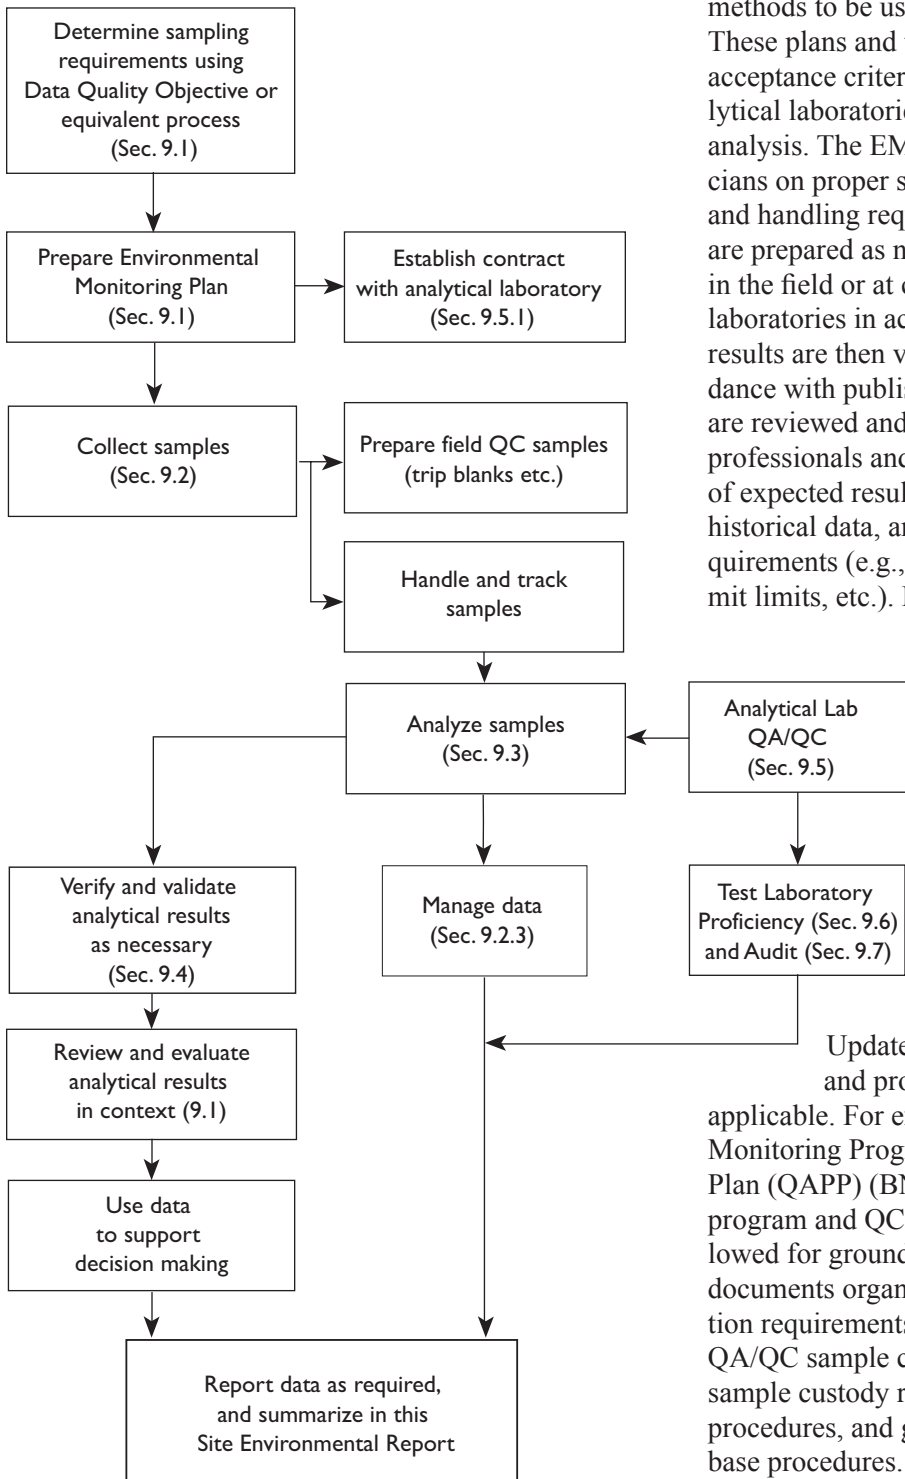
Determine sampling requirements using Data Quality Objective or equivalent process (Sec. 9.1)

Prepare Environmental Monitoring Plan (Sec. 9.1)

Establish contract with analytical laboratory (Sec. 9.5.1)

Collect samples (Sec. 9.2)

Prepare field QC samples (trip blanks etc.)

Handle and track samples

Analyze samples (Sec. 9.3)

Analytical Lab QA/QC (Sec. 9.5)

Verify and validate analytical results as necessary (Sec. 9.4)

Manage data (Sec. 9.2.3)

Test Laboratory Proficiency (Sec. 9.6) and Audit (Sec. 9.7)

Review and evaluate analytical results in context (9.1)

Use data to support decision making

Report data as required, and summarize in this Site Environmental Report

methods to be us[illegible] These plans and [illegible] acceptance criter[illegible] lytical laboratori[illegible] analysis. The EM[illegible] cians on proper s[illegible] and handling req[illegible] are prepared as n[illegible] in the field or at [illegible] laboratories in ac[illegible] results are then v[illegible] dance with publi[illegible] are reviewed and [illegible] professionals and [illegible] of expected resul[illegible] historical data, a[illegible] quirements (e.g., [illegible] mit limits, etc.). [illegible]

Update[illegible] and pro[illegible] applicable. For e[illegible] Monitoring Prog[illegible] Plan (QAPP) (B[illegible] program and QC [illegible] lowed for ground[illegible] documents organ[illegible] tion requirements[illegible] QA/QC sample c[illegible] sample custody r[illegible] procedures, and g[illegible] base procedures.